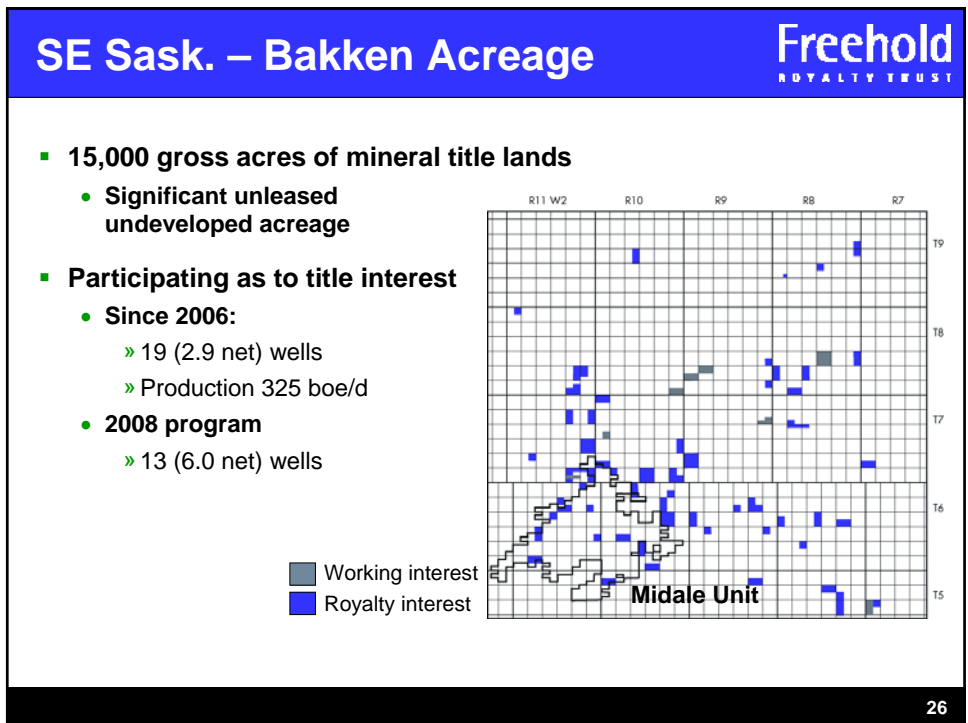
SE Sask. – Bakken Acreage

Freehold
ROYALTY TRUST

15,000 gross acres of mineral title lands

Significant unleased undeveloped acreage

Participating as to title interest

Since 2006:

» 19 (2.9 net) wells

» Production 325 boe/d

2008 program

» 13 (6.0 net) wells

R11 W2
R10
R9
R8
R7
T9
T8
T7
T6
T5

Midale Unit

Working interest
Royalty interest

26